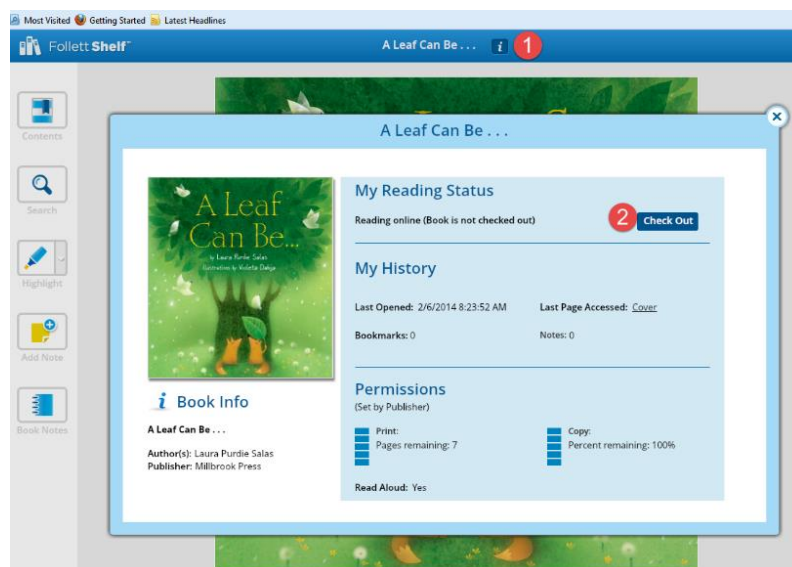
Most Visited Getting Started Latest Headlines

Follett Shelf

A Leaf Can Be . . . i 1

Contents

Search

Highlight

Add Note

Book Notes

A Leaf Can Be . . .

A Leaf Can Be...
by Laura Purdie Salas
illustrations by Violeta Dabija

i Book Info

A Leaf Can Be . . .

Author(s): Laura Purdie Salas
Publisher: Millbrook Press

My Reading Status

Reading online (Book is not checked out)

2 Check Out

My History

Last Opened: 2/6/2014 8:23:52 AM

Last Page Accessed: Cover

Bookmarks: 0

Notes: 0

Permissions
(Set by Publisher)

Print:
Pages remaining: 7

Copy:
Percent remaining: 100%

Read Aloud: Yes